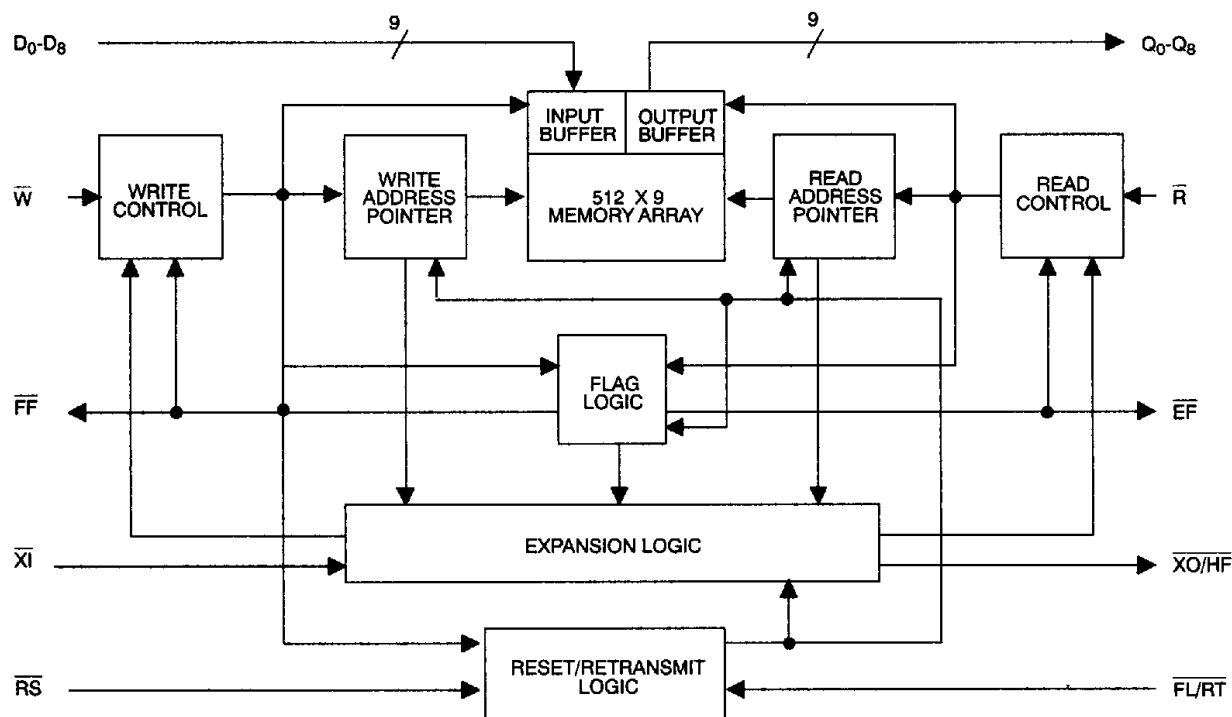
$D_0$-$D_8$

9

9

$Q_0$-$Q_8$

INPUT BUFFER

OUTPUT BUFFER

$\overline{W}$

WRITE CONTROL

WRITE ADDRESS POINTER

512 X 9 MEMORY ARRAY

READ ADDRESS POINTER

READ CONTROL

$\overline{R}$

$\overline{FF}$

FLAG LOGIC

$\overline{EF}$

EXPANSION LOGIC

$\overline{XI}$

$\overline{XO}/\overline{HF}$

$\overline{RS}$

RESET/RETRANSMIT LOGIC

$\overline{FL}/\overline{RT}$